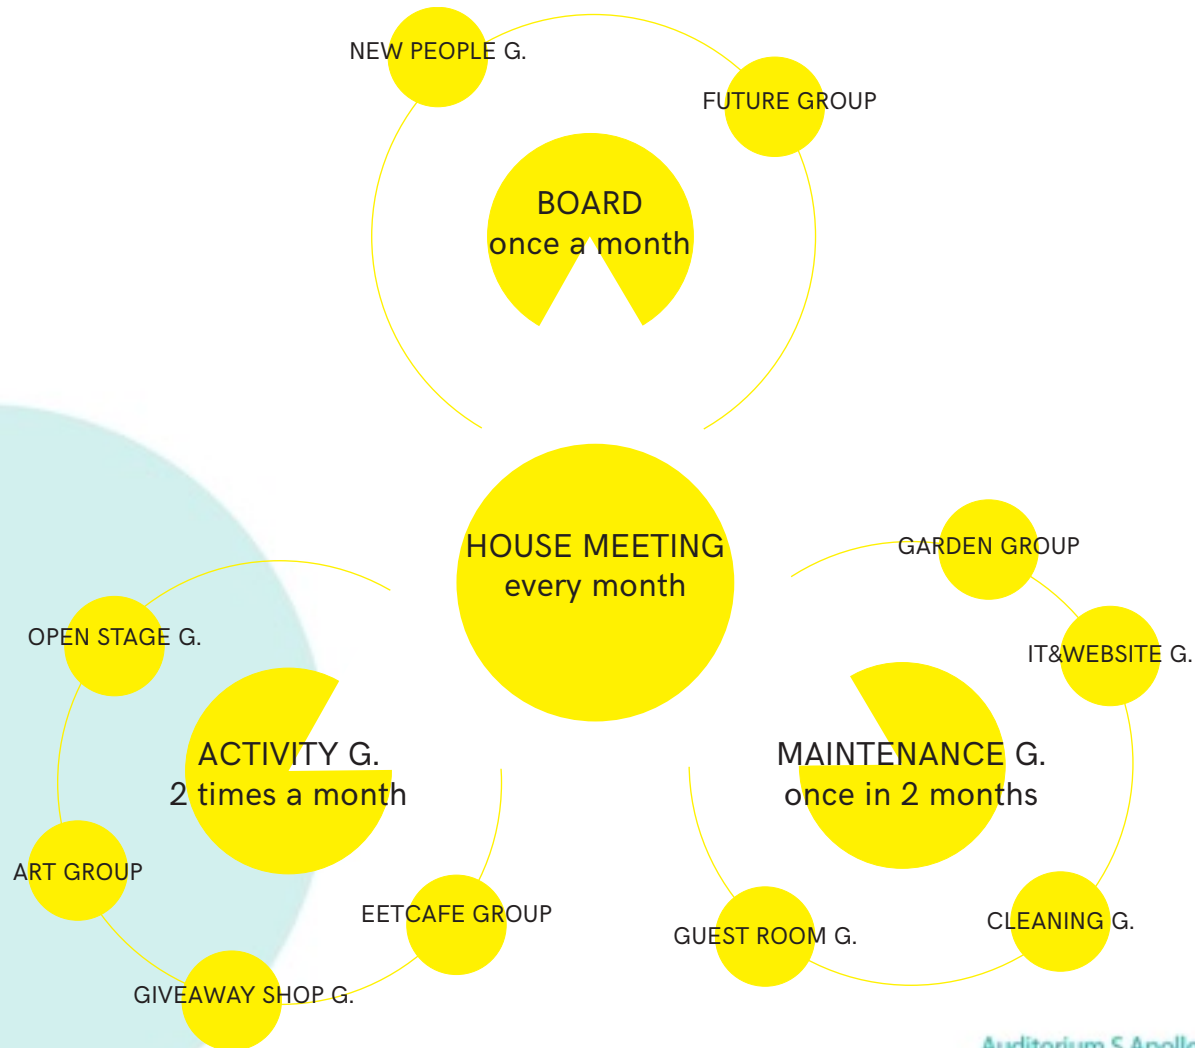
NEW PEOPLE G.

FUTURE GROUP

BOARD
once a month

HOUSE MEETING
every month

GARDEN GROUP

IT&WEBSITE G.

OPEN STAGE G.

ACTIVITY G.
2 times a month

MAINTENANCE G.
once in 2 months

ART GROUP

EETCAFE GROUP

GUEST ROOM G.

CLEANING G.

GIVEAWAY SHOP G.

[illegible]